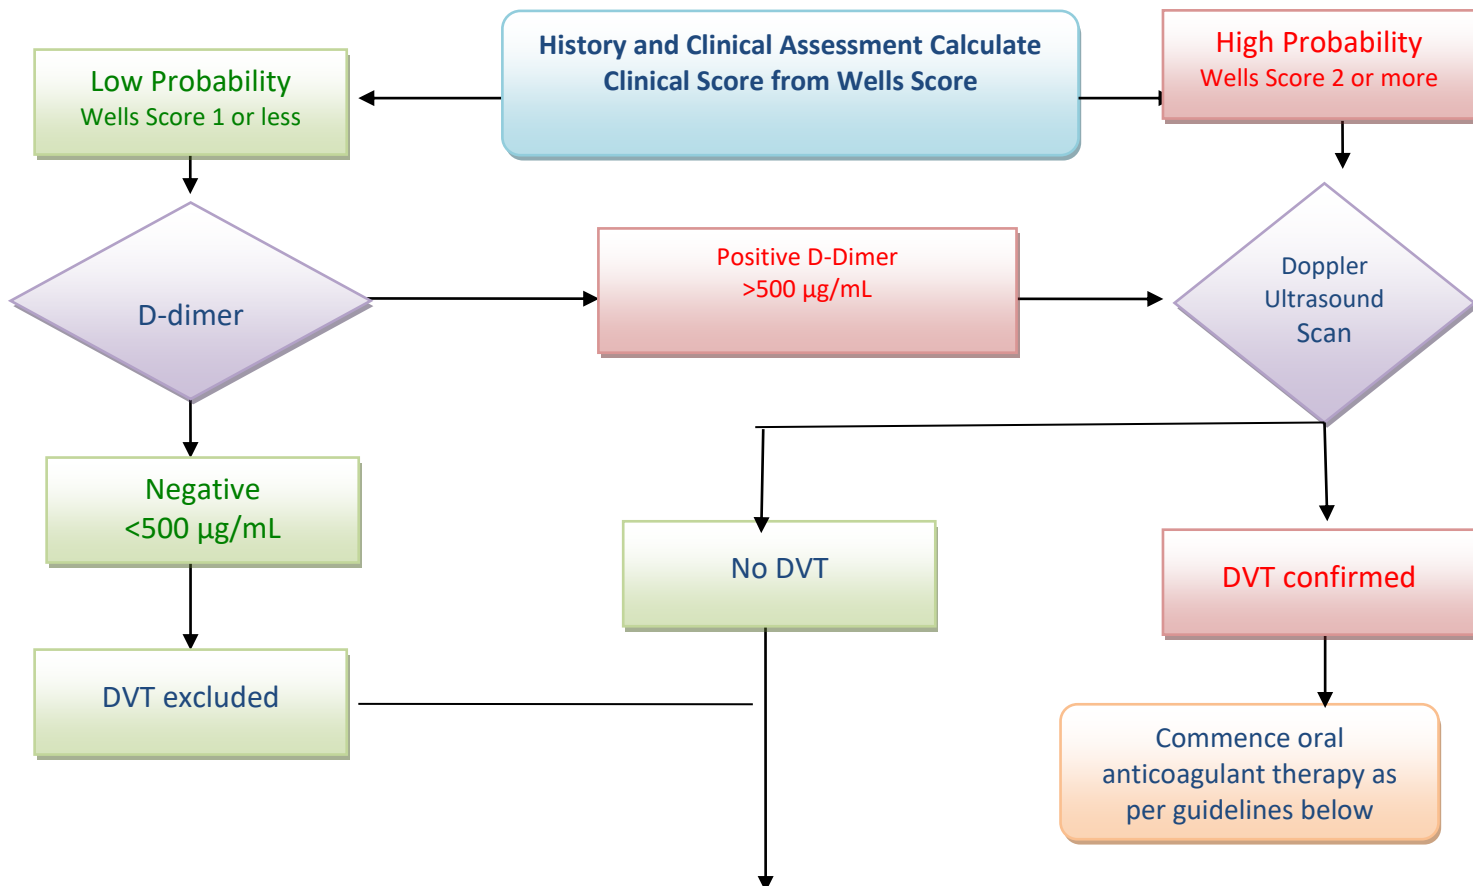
History and Clinical Assessment Calculate Clinical Score from Wells Score

Low Probability
Wells Score 1 or less

High Probability
Wells Score 2 or more

D-dimer

Positive D-Dimer
>500 µg/mL

Doppler Ultrasound Scan

Negative
<500 µg/mL

No DVT

DVT confirmed

DVT excluded

Commence oral anticoagulant therapy as per guidelines below